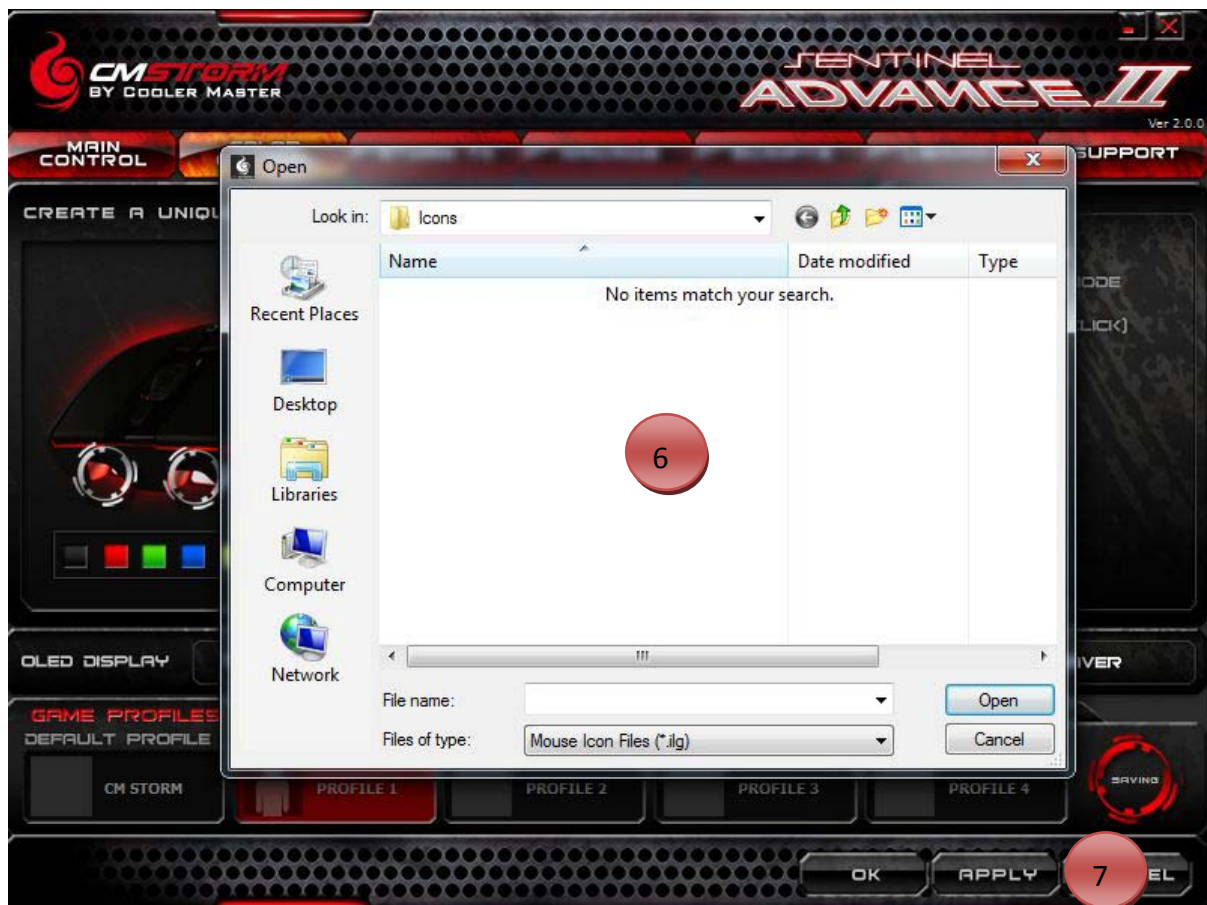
CM STORM
BY COOLER MASTER

SENTINEL ADVANCE II
Ver 2.0.0

MAIN CONTROL
SUPPORT

CREATE A UNIQU

Open

Look in: Icons

Recent Places
Desktop
Libraries
Computer
Network

Name
Date modified
Type

No items match your search.

6

ODE
LICK)

File name:
Files of type: Mouse Icon Files (*.ilg)
Open
Cancel

OLED DISPLAY
IVER

GAME PROFILES
DEFAULT PROFILE
CM STORM
PROFILE 1
PROFILE 2
PROFILE 3
PROFILE 4
SAVING

OK
APPLY
7
EL